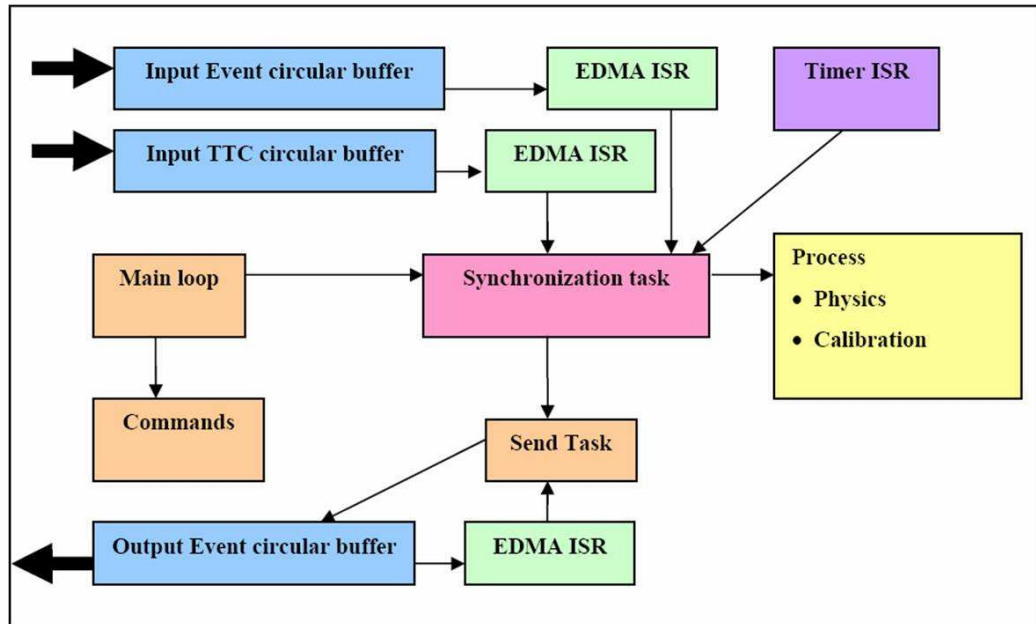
Input Event circular buffer

EDMA ISR

Timer ISR

Input TTC circular buffer

EDMA ISR

Main loop

Synchronization task

Process
• Physics
• Calibration

Commands

Send Task

Output Event circular buffer

EDMA ISR